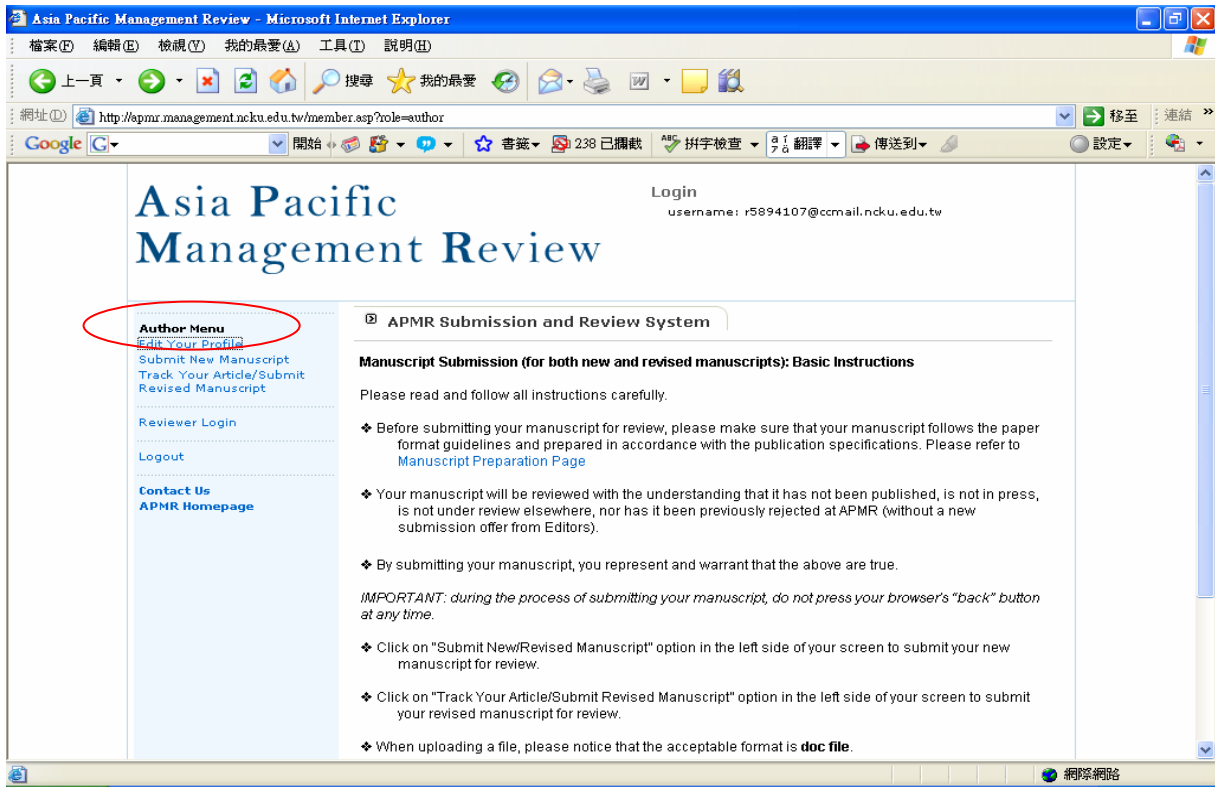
Asia Pacific Management Review - Microsoft Internet Explorer

檔案(F) 編輯(E) 檢視(V) 我的最愛(A) 工具(T) 說明(H)

上一頁 搜尋 我的最愛

網址(D) http://apmr.management.ncku.edu.tw/member.asp?role=author 移至 連結

Google G 開始 書籤 238 已攔截 拼字檢查 翻譯 傳送到 設定

Asia Pacific Management Review

Login
username: r5894107@ccmail.ncku.edu.tw

Author Menu
Edit Your Profile
Submit New Manuscript
Track Your Article/Submit Revised Manuscript

Reviewer Login

Logout

Contact Us
APMR Homepage

APMR Submission and Review System

Manuscript Submission (for both new and revised manuscripts): Basic Instructions

Please read and follow all instructions carefully.

❖ Before submitting your manuscript for review, please make sure that your manuscript follows the paper format guidelines and prepared in accordance with the publication specifications. Please refer to Manuscript Preparation Page

❖ Your manuscript will be reviewed with the understanding that it has not been published, is not in press, is not under review elsewhere, nor has it been previously rejected at APMR (without a new submission offer from Editors).

❖ By submitting your manuscript, you represent and warrant that the above are true.

IMPORTANT: during the process of submitting your manuscript, do not press your browser's "back" button at any time.

❖ Click on "Submit New/Revised Manuscript" option in the left side of your screen to submit your new manuscript for review.

❖ Click on "Track Your Article/Submit Revised Manuscript" option in the left side of your screen to submit your revised manuscript for review.

❖ When uploading a file, please notice that the acceptable format is doc file.

網際網路